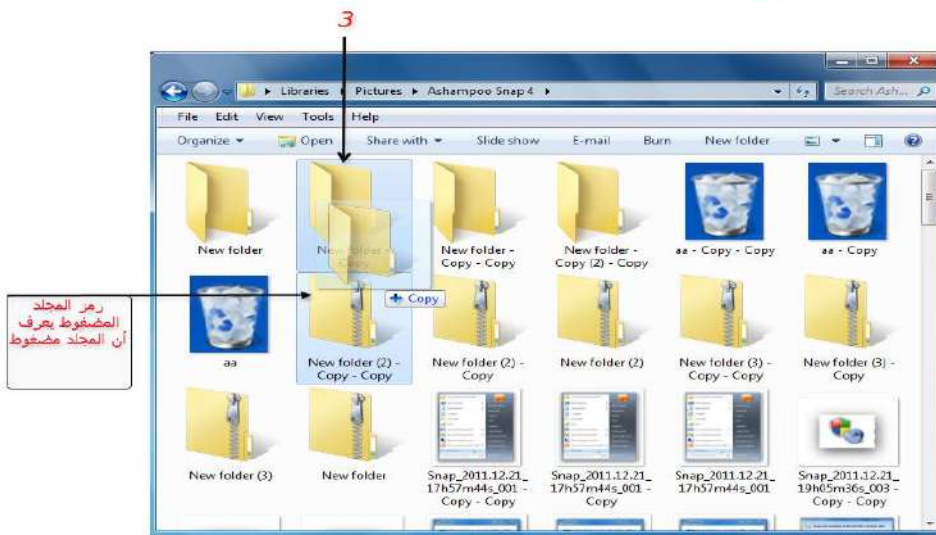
3

Libraries ▸ Pictures ▸ Ashampoo Snap 4 ▸

Search Ash...

File Edit View Tools Help

Organize ▾ Open Share with ▾ Slide show E-mail Burn New folder

New folder

New folder - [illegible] Copy

New folder - Copy - Copy

New folder - Copy (2) - Copy

aa - Copy - Copy

aa - Copy

رمز المجلد المضغوط يعرف أن المجلد مضغوط

+ Copy

aa

New folder (2) - Copy - Copy

New folder (2) - Copy

New folder (2)

New folder (3) - Copy - Copy

New folder (3) - Copy

New folder (3)

New folder

Snap_2011.12.21_17h57m44s_001 - Copy - Copy

Snap_2011.12.21_17h57m44s_001 - Copy

Snap_2011.12.21_17h57m44s_001

Snap_2011.12.21_19h05m36s_003 - Copy - Copy